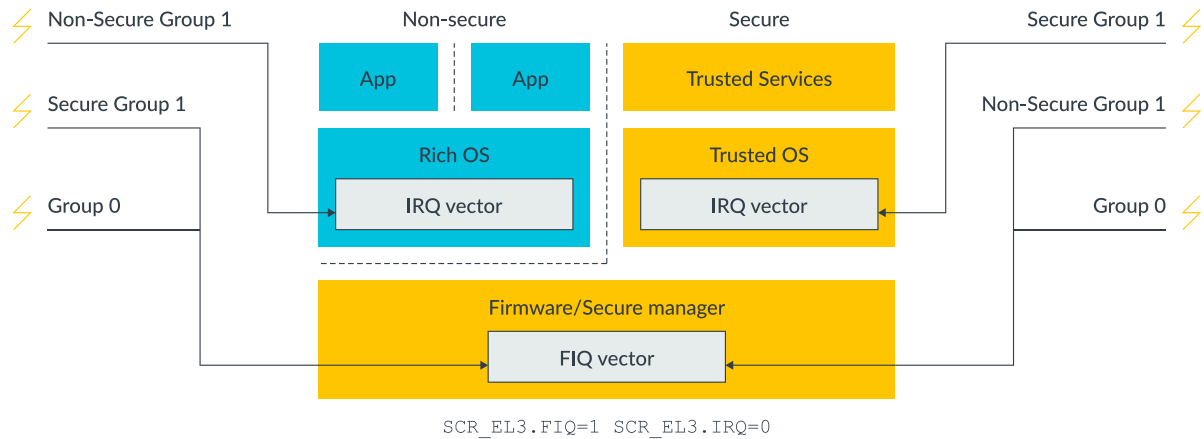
Non-Secure Group 1

Secure Group 1

Group 0

Non-secure

App

App

Rich OS

IRQ vector

Secure

Trusted Services

Trusted OS

IRQ vector

Secure Group 1

Non-Secure Group 1

Group 0

Firmware/Secure manager

FIQ vector

SCR_EL3.FIQ=1 SCR_EL3.IRQ=0